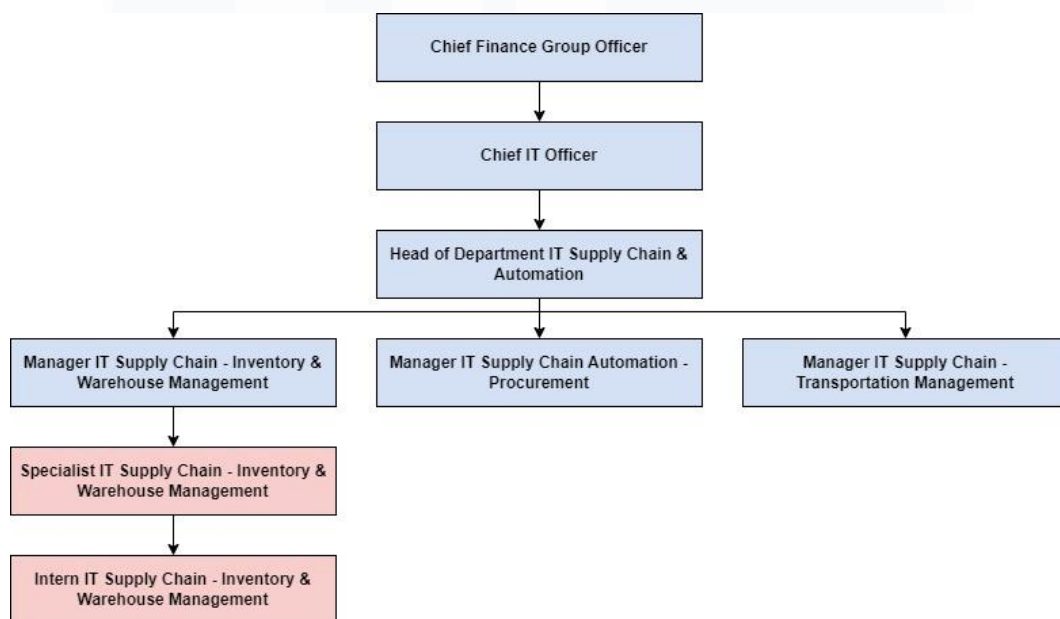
Chief Finance Group Officer

Chief IT Officer

Head of Department IT Supply Chain & Automation

Manager IT Supply Chain - Inventory & Warehouse Management

Manager IT Supply Chain Automation - Procurement

Manager IT Supply Chain - Transportation Management

Specialist IT Supply Chain - Inventory & Warehouse Management

Intern IT Supply Chain - Inventory & Warehouse Management